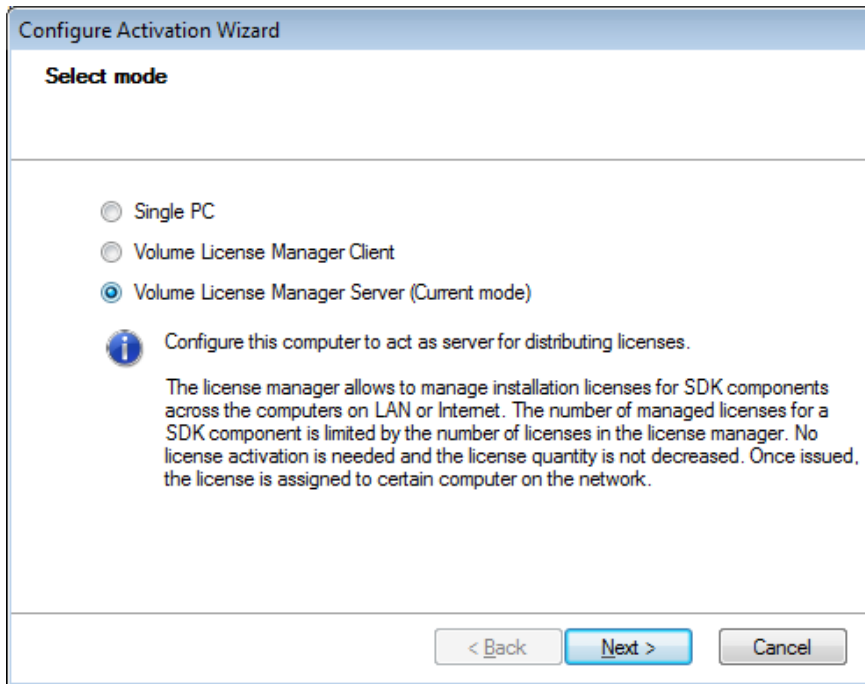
Configure Activation Wizard

Select mode

Single PC

Volume License Manager Client

Volume License Manager Server (Current mode)

Configure this computer to act as server for distributing licenses.

The license manager allows to manage installation licenses for SDK components across the computers on LAN or Internet. The number of managed licenses for a SDK component is limited by the number of licenses in the license manager. No license activation is needed and the license quantity is not decreased. Once issued, the license is assigned to certain computer on the network.

< Back

Next >

Cancel